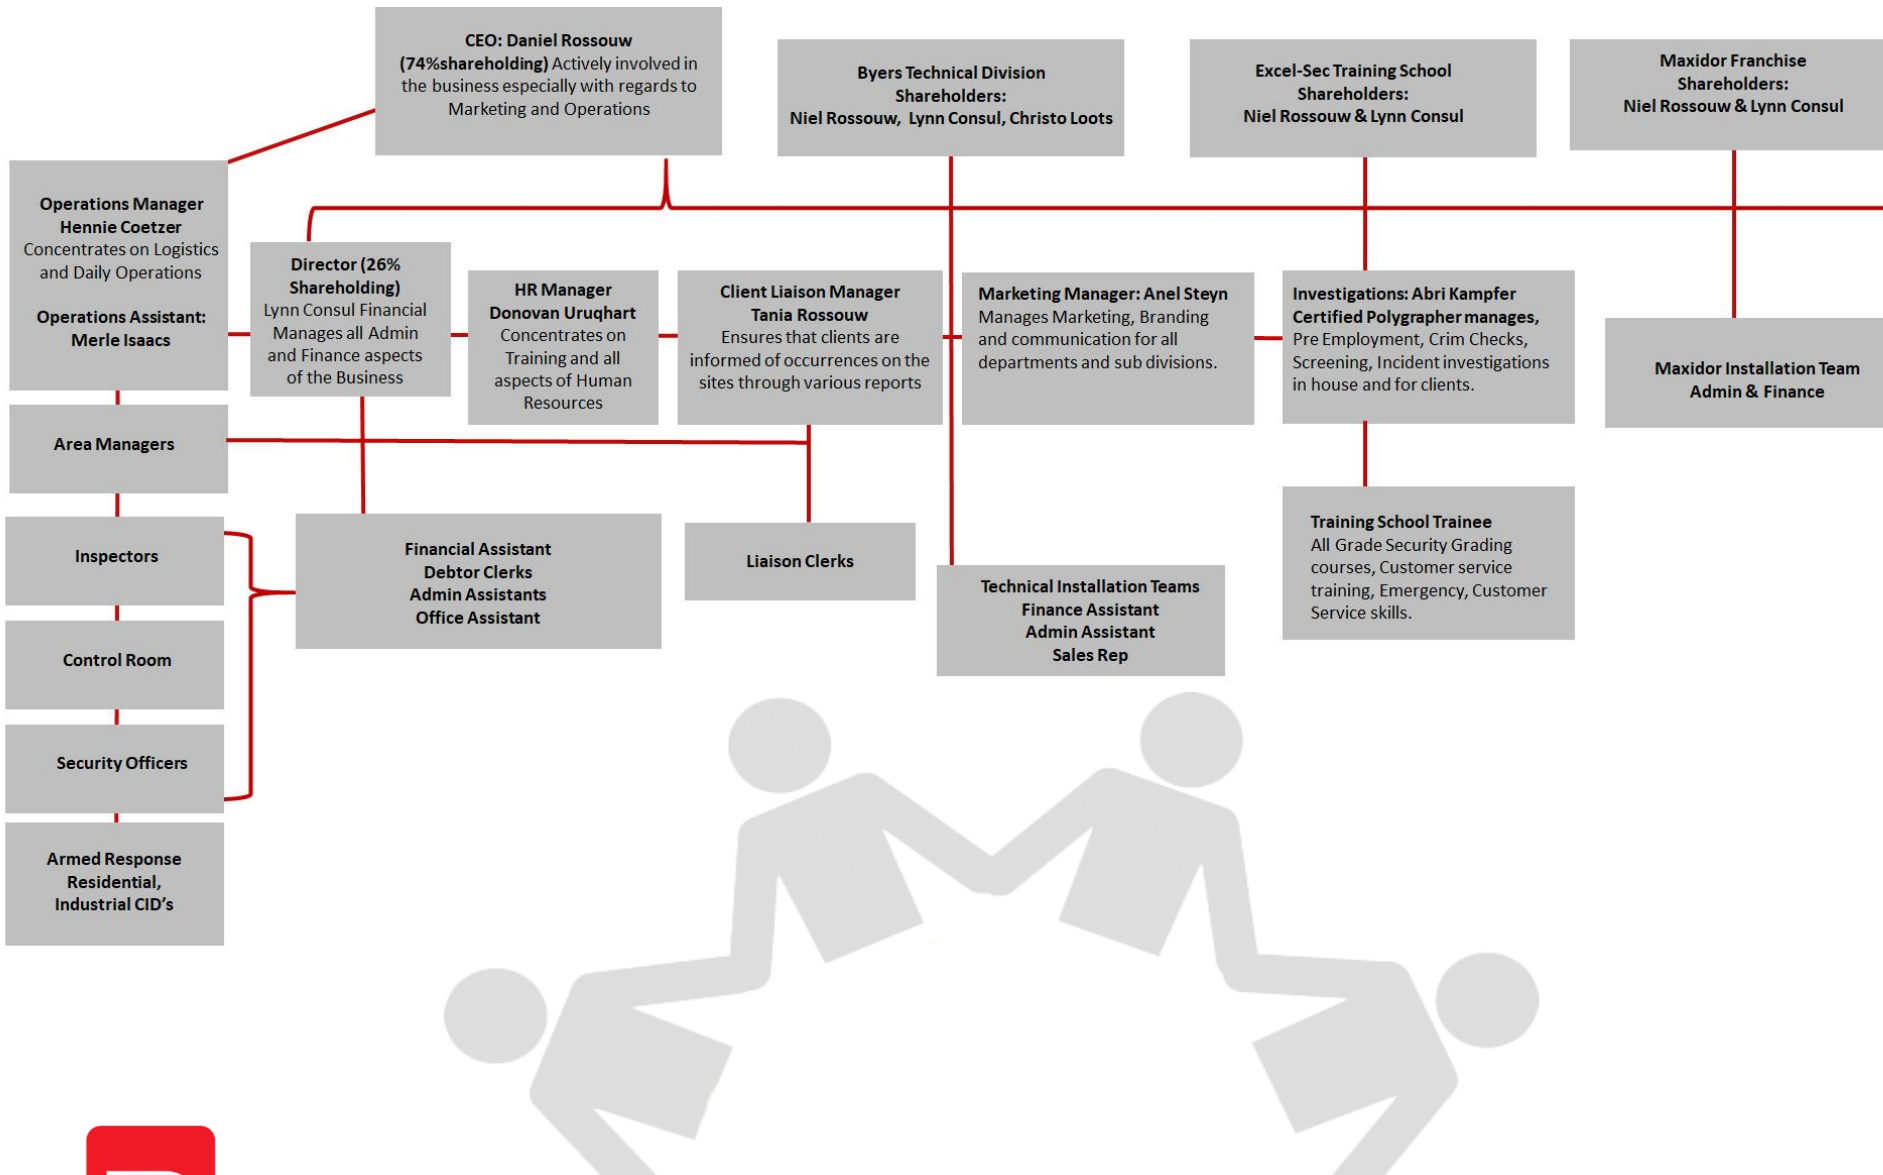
CEO: Daniel Rossouw (74%shareholding) Actively involved in the business especially with regards to Marketing and Operations

Byers Technical Division Shareholders: Niel Rossouw, Lynn Consul, Christo Loots

Excel-Sec Training School Shareholders: Niel Rossouw & Lynn Consul

Maxidor Franchise Shareholders: Niel Rossouw & Lynn Consul

Operations Manager Hennie Coetzer Concentrates on Logistics and Daily Operations

Operations Assistant: Merle Isaacs

Director (26% Shareholding) Lynn Consul Financial Manages all Admin and Finance aspects of the Business

HR Manager Donovan Uruqhart Concentrates on Training and all aspects of Human Resources

Client Liaison Manager Tania Rossouw Ensures that clients are informed of occurrences on the sites through various reports

Marketing Manager: Anel Steyn Manages Marketing, Branding and communication for all departments and sub divisions.

Investigations: Abri Kampfer Certified Polygrapher manages, Pre Employment, Crim Checks, Screening, Incident investigations in house and for clients.

Maxidor Installation Team Admin & Finance

Area Managers

Inspectors

Financial Assistant
Debtor Clerks
Admin Assistants
Office Assistant

Liaison Clerks

Technical Installation Teams
Finance Assistant
Admin Assistant
Sales Rep

Training School Trainee All Grade Security Grading courses, Customer service training, Emergency, Customer Service skills.

Control Room

Security Officers

Armed Response Residential, Industrial CID's